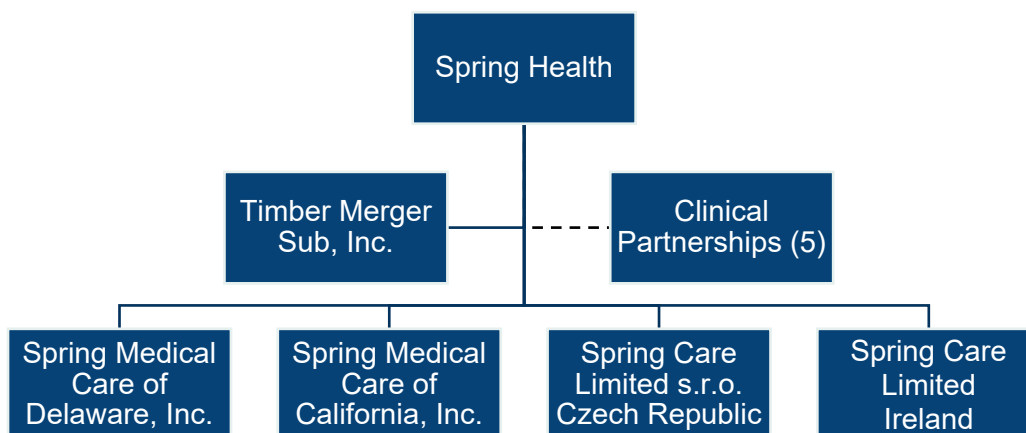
Spring Health

Timber Merger Sub, Inc.

Clinical Partnerships (5)

Spring Medical Care of Delaware, Inc.

Spring Medical Care of California, Inc.

Spring Care Limited s.r.o. Czech Republic

Spring Care Limited Ireland